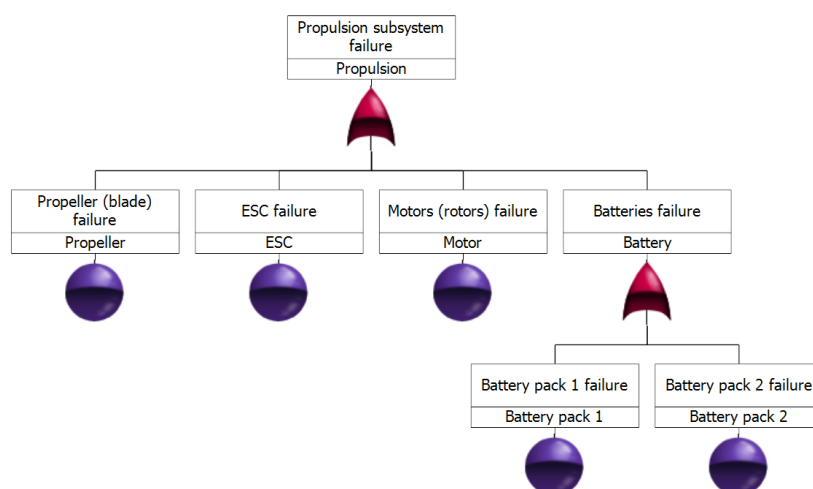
Propulsion subsystem failure
Propulsion

Propeller (blade) failure
Propeller

ESC failure
ESC

Motors (rotors) failure
Motor

Batteries failure
Battery

Battery pack 1 failure
Battery pack 1

Battery pack 2 failure
Battery pack 2